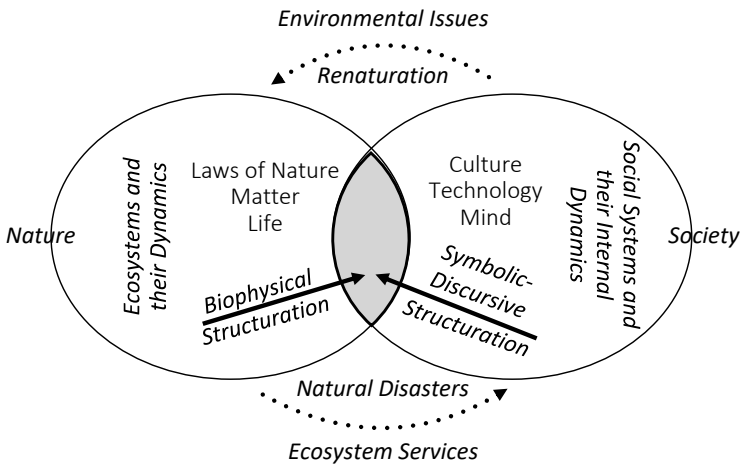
Environmental Issues

Renaturation

Nature

Ecosystems and their Dynamics

Laws of Nature
Matter
Life

Culture
Technology
Mind

Social Systems and their Internal Dynamics

Society

Biophysical Structuration

Symbolic-Discursive Structuration

Natural Disasters

Ecosystem Services